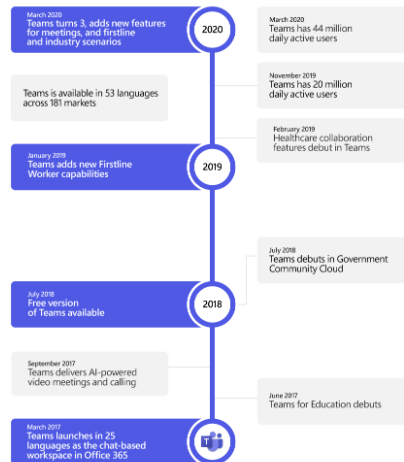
March 2020
Teams turns 3, adds new features for meetings, and firstline and industry scenarios

2020

March 2020
Teams has 44 million daily active users

Teams is available in 53 languages across 181 markets

November 2019
Teams has 20 million daily active users

February 2019
Healthcare collaboration features debut in Teams

January 2019
Teams adds new Firstline Worker capabilities

2019

July 2018
Teams debuts in Government Community Cloud

July 2018
Free version of Teams available

2018

September 2017
Teams delivers AI-powered video meetings and calling

June 2017
Teams for Education debuts

March 2017
Teams launches in 25 languages as the chat-based workspace in Office 365